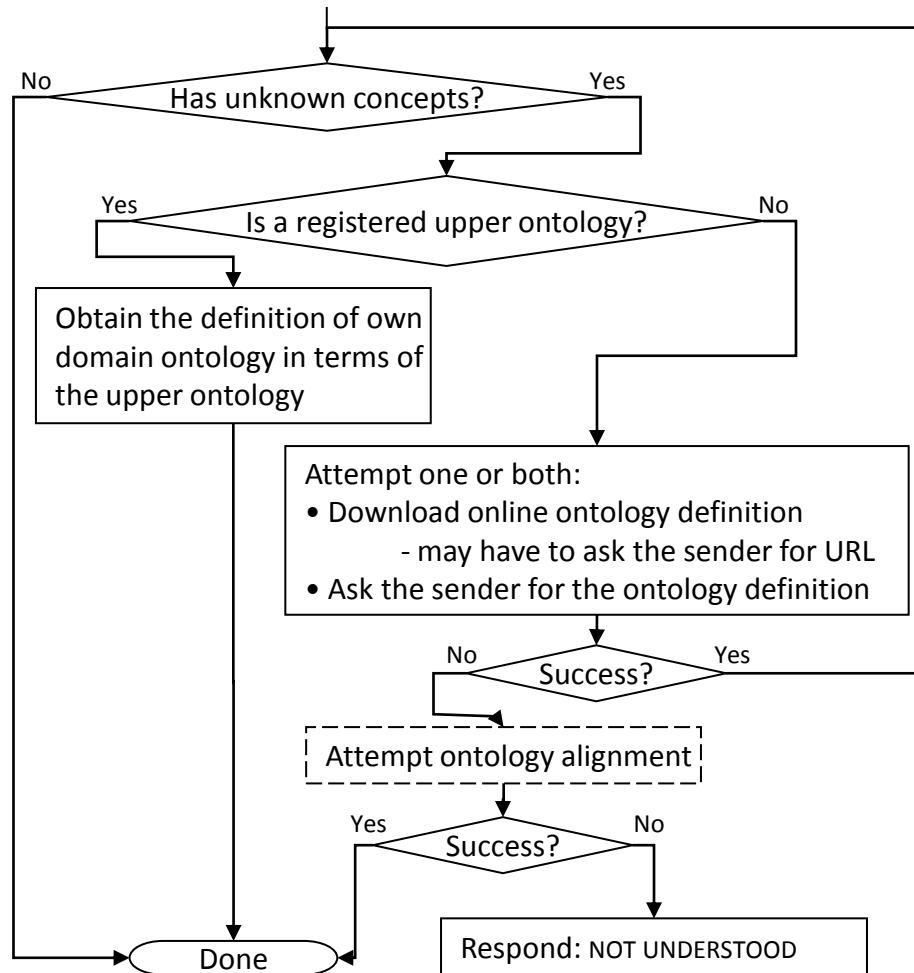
No

Has unknown concepts?

Yes

Yes

Is a registered upper ontology?

No

Obtain the definition of own domain ontology in terms of the upper ontology

Attempt one or both:
• Download online ontology definition
- may have to ask the sender for URL
• Ask the sender for the ontology definition

No

Success?

Yes

Attempt ontology alignment

Yes

Success?

No

Done

Respond: NOT UNDERSTOOD